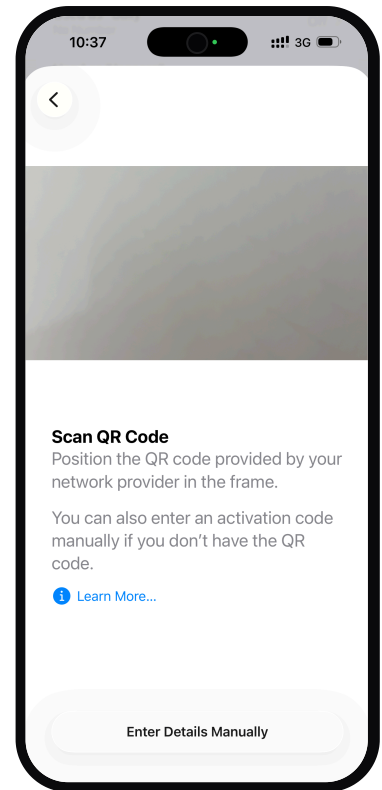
10:37

3G

Scan QR Code

Position the QR code provided by your network provider in the frame.

You can also enter an activation code manually if you don't have the QR code.

Learn More...

Enter Details Manually